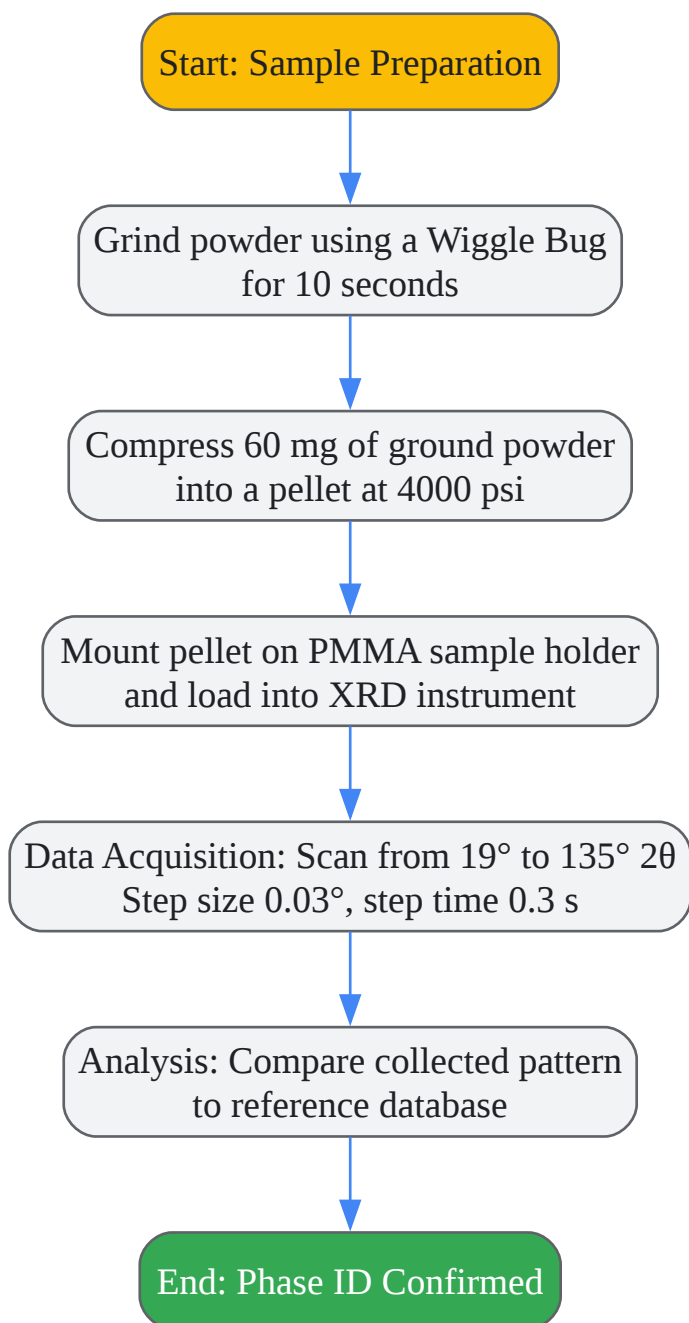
Start: Sample Preparation

Grind powder using a Wiggle Bug for 10 seconds

Compress 60 mg of ground powder into a pellet at 4000 psi

Mount pellet on PMMA sample holder and load into XRD instrument

Data Acquisition: Scan from 19° to 135° 2θ
Step size 0.03°, step time 0.3 s

Analysis: Compare collected pattern to reference database

End: Phase ID Confirmed